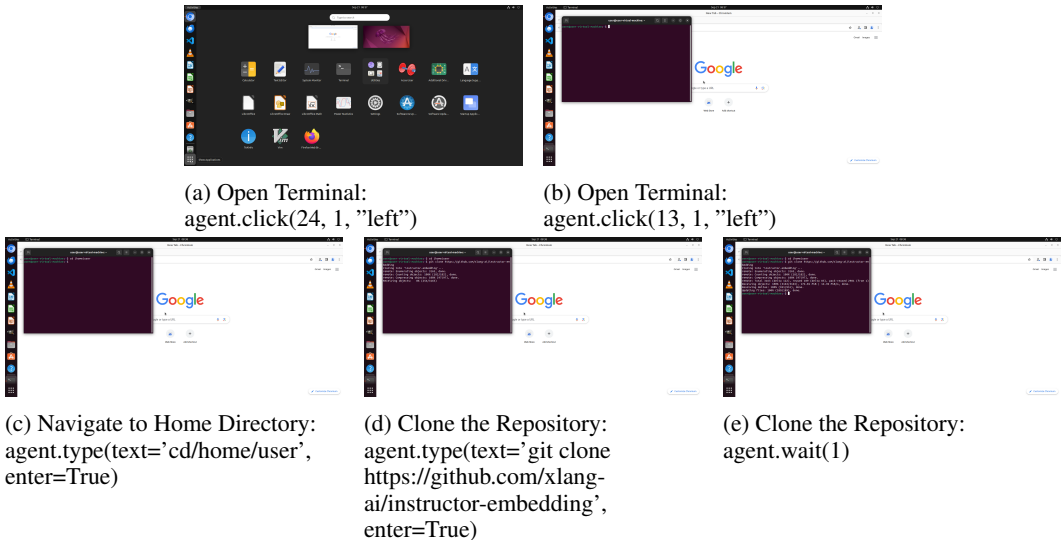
(a) Open Terminal: agent.click(24, 1, "left")

(b) Open Terminal: agent.click(13, 1, "left")

Google

Google

Google

Google

(c) Navigate to Home Directory: agent.type(text='cd/home/user', enter=True)

(d) Clone the Repository: agent.type(text='git clone https://github.com/xlang-ai/instructor-embedding', enter=True)

(e) Clone the Repository: agent.wait(1)